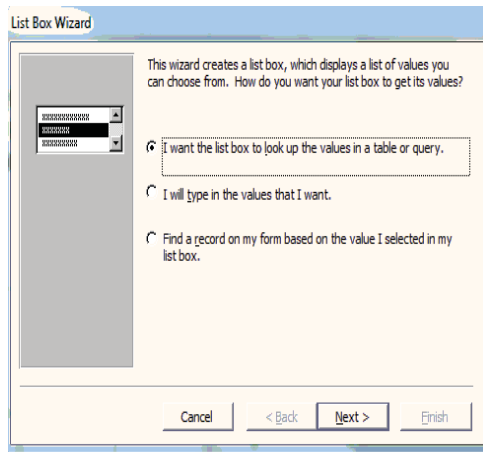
List Box Wizard

This wizard creates a list box, which displays a list of values you can choose from. How do you want your list box to get its values?

I want the list box to look up the values in a table or query.

I will type in the values that I want.

Find a record on my form based on the value I selected in my list box.

Cancel

< Back

Next >

Finish